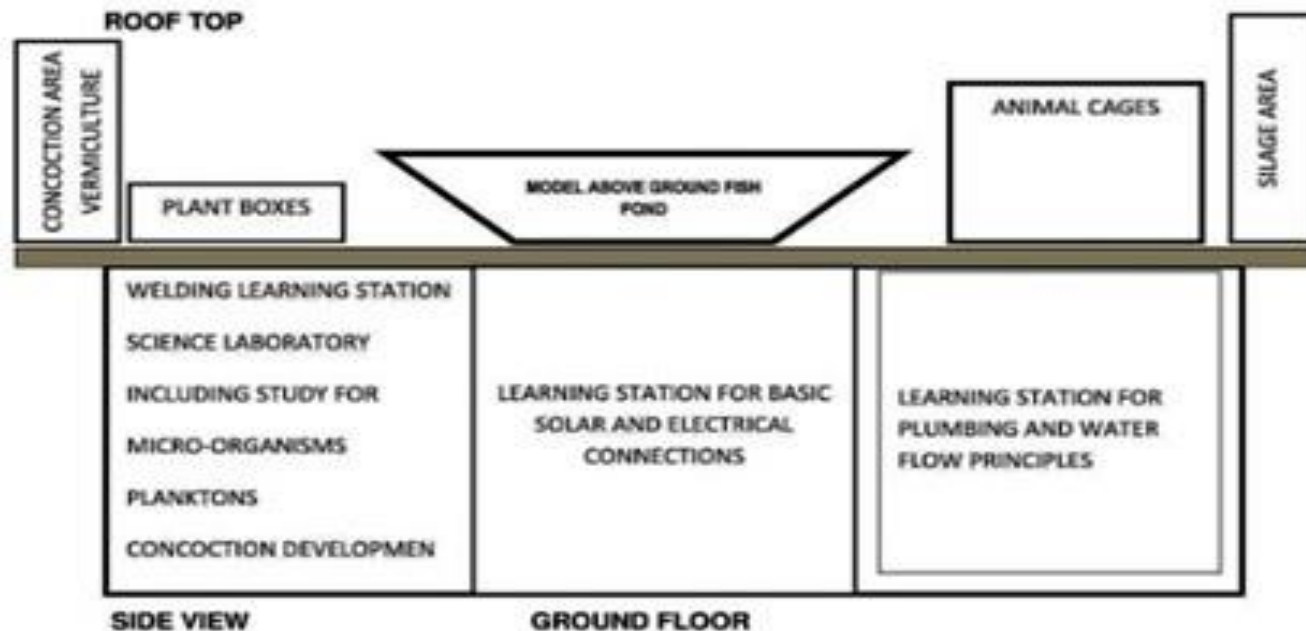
ROOF TOP

CONCOCTION AREA
VERMICULTURE

PLANT BOXES

MODEL ABOVE GROUND FISH POND

ANIMAL CAGES

SILAGE AREA

WELDING LEARNING STATION
SCIENCE LABORATORY
INCLUDING STUDY FOR
MICRO-ORGANISMS
PLANKTONS
CONCOCTION DEVELOPMEN

LEARNING STATION FOR BASIC SOLAR AND ELECTRICAL CONNECTIONS

LEARNING STATION FOR PLUMBING AND WATER FLOW PRINCIPLES

SIDE VIEW

GROUND FLOOR